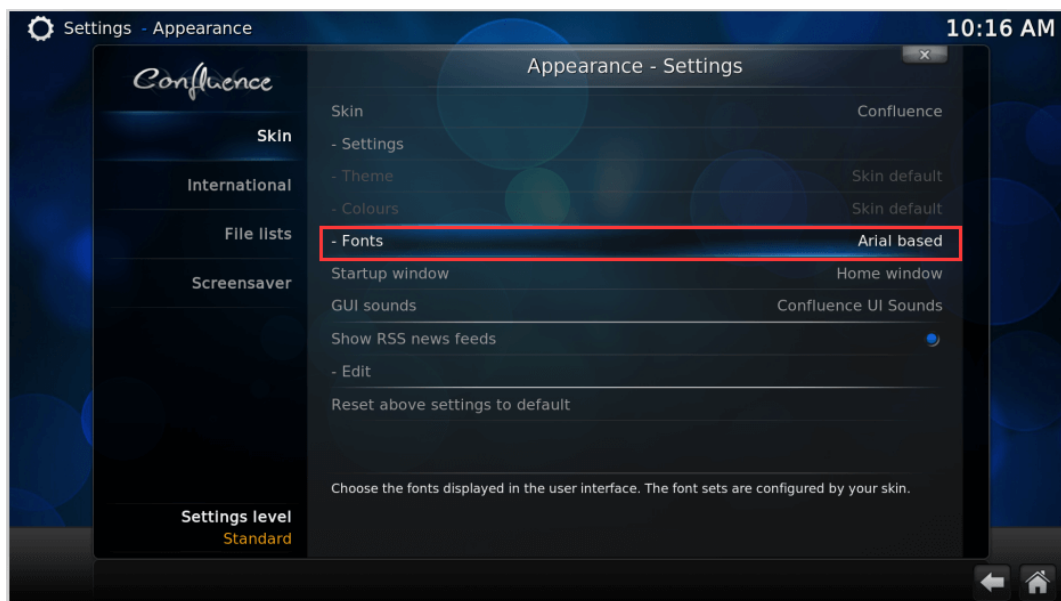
Settings - Appearance

10:16 AM

Confluence

Skin

International

File lists

Screensaver

Settings level
Standard

Appearance - Settings

Skin	Confluence

- Settings

- Theme	Skin default

- Colours	Skin default

- Fonts	Arial based

Startup window	Home window

GUI sounds	Confluence UI Sounds

Show RSS news feeds

- Edit

Reset above settings to default

Choose the fonts displayed in the user interface. The font sets are configured by your skin.